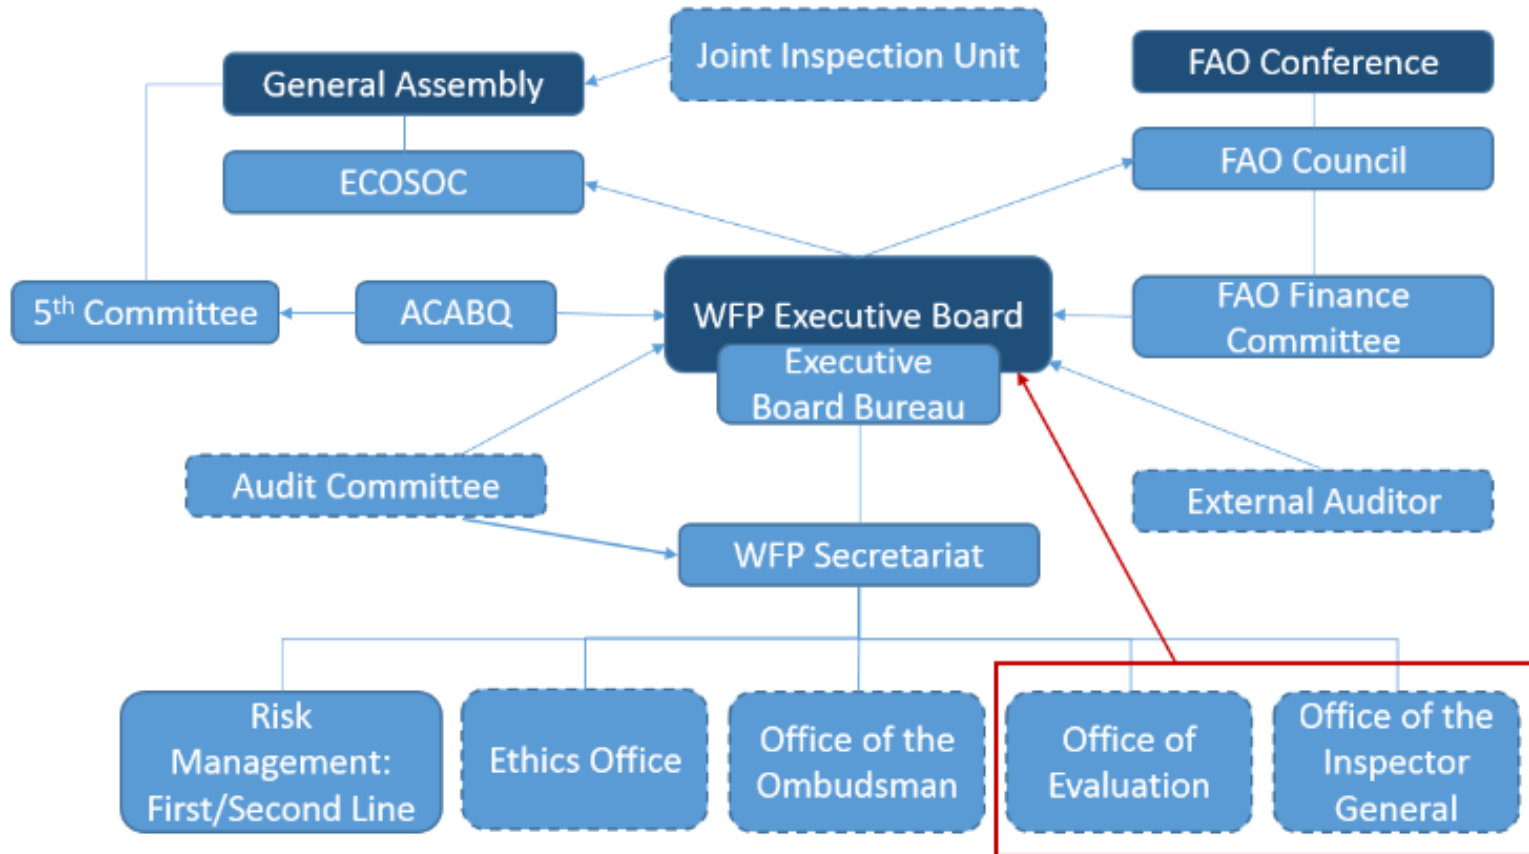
Joint Inspection Unit

FAO Conference

General Assembly

ECOSOC

FAO Council

5$^{th}$ Committee

ACABQ

WFP Executive Board

FAO Finance Committee

Executive Board Bureau

Audit Committee

External Auditor

WFP Secretariat

Risk Management: First/Second Line

Ethics Office

Office of the Ombudsman

Office of Evaluation

Office of the Inspector General